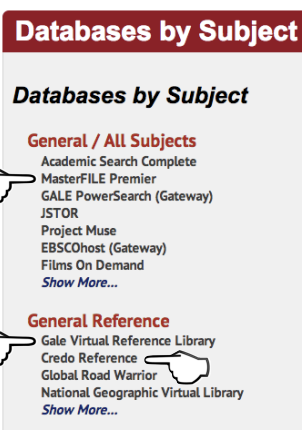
Databases by Subject

Databases by Subject

General / All Subjects

Academic Search Complete
MasterFILE Premier
GALE PowerSearch (Gateway)
JSTOR
Project Muse
EBSCOhost (Gateway)
Films On Demand
Show More...

General Reference

Gale Virtual Reference Library
Credo Reference
Global Road Warrior
National Geographic Virtual Library
Show More...